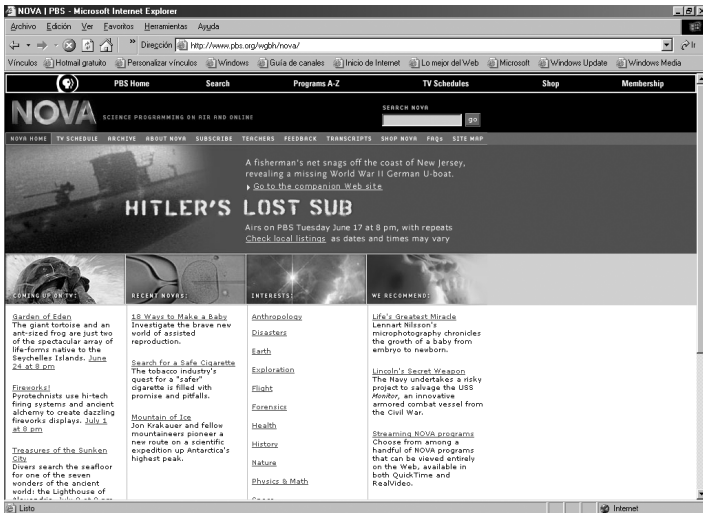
NOVA | PBS - Microsoft Internet Explorer

Archivo Edición Ver Favoritos Herramientas Ayuda

Dirección http://www.pbs.org/wgbh/nova/

Vínculos Hotmail gratuito Personalizar vínculos Windows Guía de canales Inicio de Internet Lo mejor del Web Microsoft Windows Update Windows Media

PBS Home Search Programs A-Z TV Schedules Shop Membership

NOVA SCIENCE PROGRAMMING ON AIR AND ONLINE

SEARCH NOVA go

NOVA HOME TV SCHEDULE ARCHIVE ABOUT NOVA SUBSCRIBE TEACHERS FEEDBACK TRANSCRIPTS SHOP NOVA FAQs SITE MAP

A fisherman's net snags off the coast of New Jersey, revealing a missing World War II German U-boat.
Go to the companion Web site

HITLER'S LOST SUB

Airs on PBS Tuesday June 17 at 8 pm, with repeats
Check local listings as dates and times may vary

COMING UP ON TV:

Garden of Eden
The giant tortoise and an ant-sized frog are just two of the spectacular array of life-forms native to the Seychelles Islands. June 24 at 8 pm

Fireworks!
Pyrotechnists use hi-tech firing systems and ancient alchemy to create dazzling fireworks displays. July 1 at 8 pm

Treasures of the Sunken City
Divers search the seafloor for one of the seven wonders of the ancient world: the Lighthouse of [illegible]

RECENT NOVAS:

18 Ways to Make a Baby
Investigate the brave new world of assisted reproduction.

Search for a Safe Cigarette
The tobacco industry's quest for a "safer" cigarette is filled with promise and pitfalls.

Mountain of Ice
Jon Krakauer and fellow mountaineers pioneer a new route on a scientific expedition up Antarctica's highest peak.

INTERESTS:

Anthropology
Disasters
Earth
Exploration
Flight
Forensics
Health
History
Nature
Physics & Math
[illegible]

WE RECOMMEND:

Life's Greatest Miracle
Lennart Nilsson's microphotography chronicles the growth of a baby from embryo to newborn.

Lincoln's Secret Weapon
The Navy undertakes a risky project to salvage the USS Monitor, an innovative armored combat vessel from the Civil War.

Streaming NOVA programs
Choose from among a handful of NOVA programs that can be viewed entirely on the Web, available in both QuickTime and RealVideo.

Listo Internet